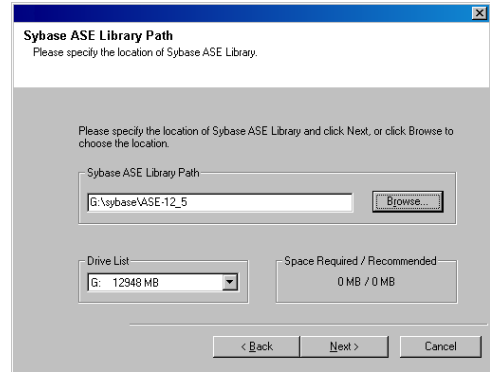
Sybase ASE Library Path
Please specify the location of Sybase ASE Library.

Please specify the location of Sybase ASE Library and click Next, or click Browse to choose the location.

Sybase ASE Library Path

G:\sybase\ASE-12_5

Browse...

Drive List

G: 12948 MB

Space Required / Recommended

0 MB / 0 MB

< Back

Next >

Cancel